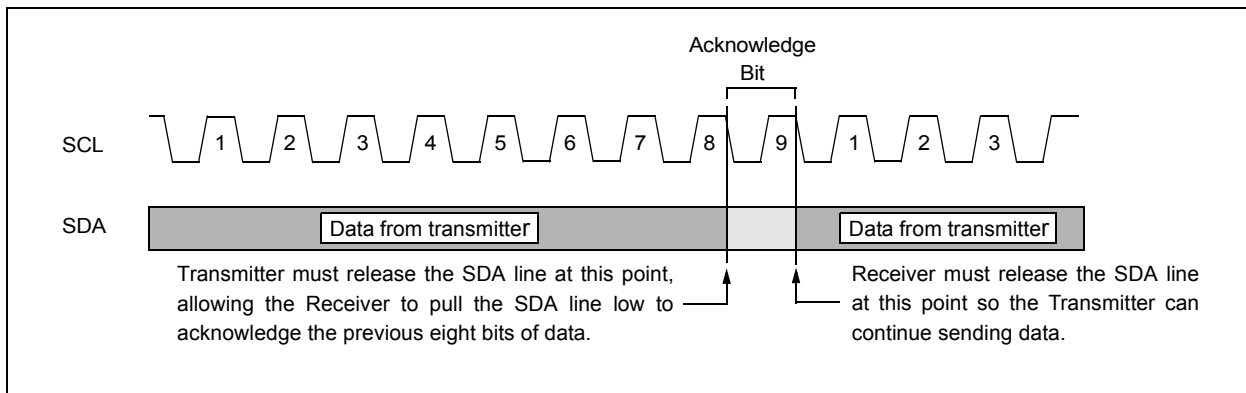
Acknowledge Bit

SCL

1 2 3 4 5 6 7 8 9 1 2 3

SDA

Data from transmitter

Data from transmitter

Transmitter must release the SDA line at this point, allowing the Receiver to pull the SDA line low to acknowledge the previous eight bits of data.

Receiver must release the SDA line at this point so the Transmitter can continue sending data.